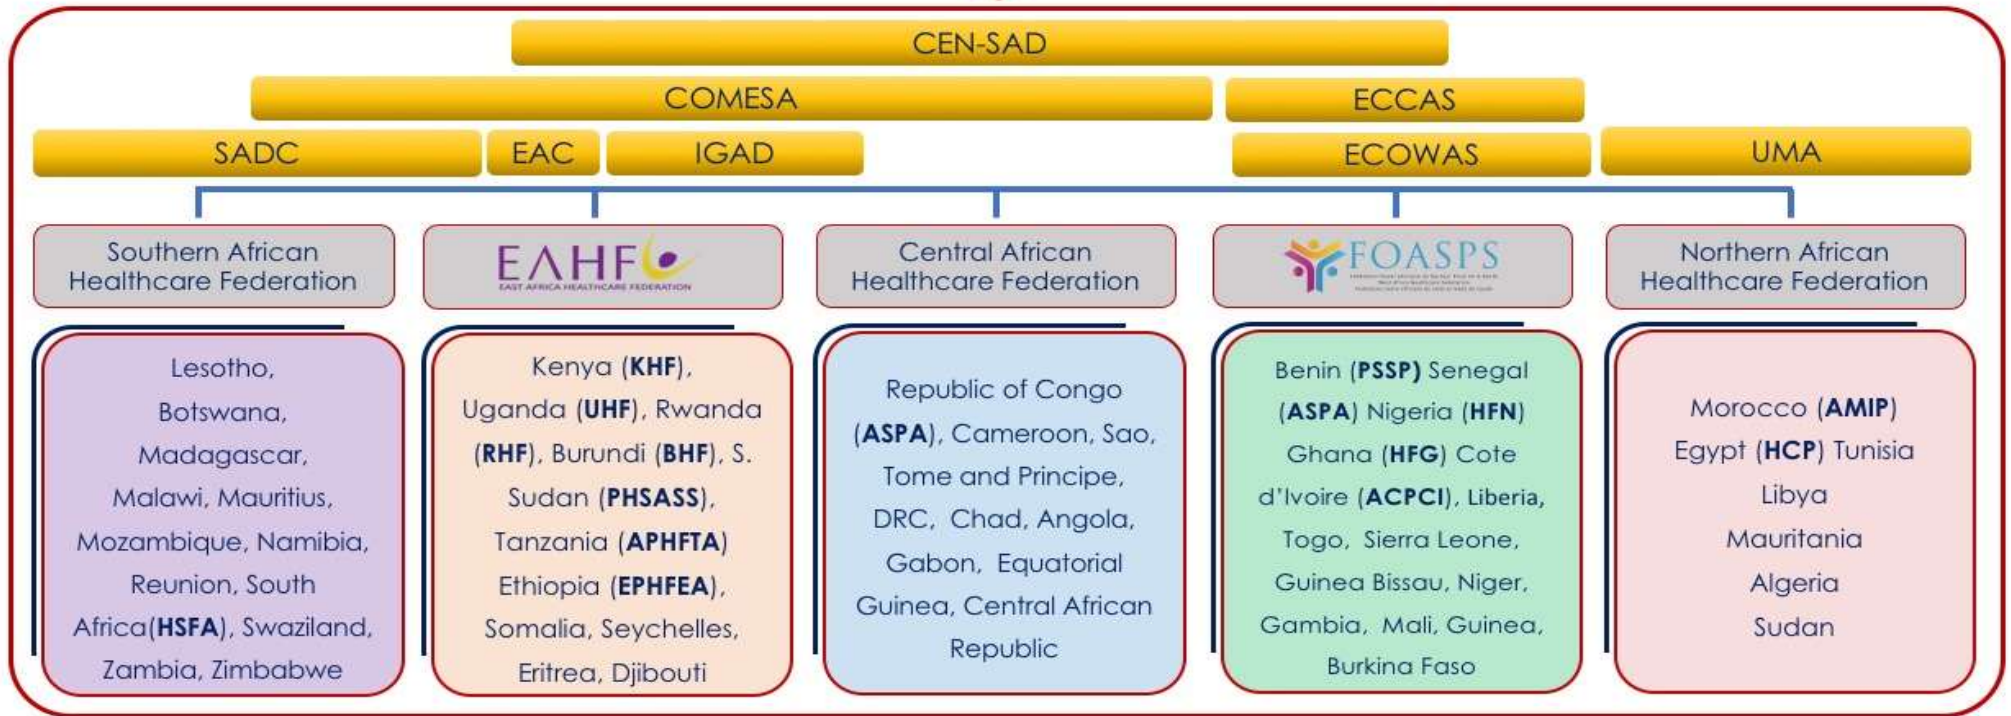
CEN-SAD

COMESA

ECCAS

SADC

EAC

IGAD

ECOWAS

UMA

Southern African Healthcare Federation

EAHF
EAST AFRICA HEALTHCARE FEDERATION

Central African Healthcare Federation

FOASPS
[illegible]

Northern African Healthcare Federation

Lesotho, Botswana, Madagascar, Malawi, Mauritius, Mozambique, Namibia, Reunion, South Africa(**HSFA**), Swaziland, Zambia, Zimbabwe

Kenya (**KHF**), Uganda (**UHF**), Rwanda (**RHF**), Burundi (**BHF**), S. Sudan (**PHSASS**), Tanzania (**APHFTA**) Ethiopia (**EPHFEA**), Somalia, Seychelles, Eritrea, Djibouti

Republic of Congo (**ASPA**), Cameroon, Sao, Tome and Principe, DRC, Chad, Angola, Gabon, Equatorial Guinea, Central African Republic

Benin (**PSSP**) Senegal (**ASPA**) Nigeria (**HFN**) Ghana (**HFG**) Cote d'Ivoire (**ACPCI**), Liberia, Togo, Sierra Leone, Guinea Bissau, Niger, Gambia, Mali, Guinea, Burkina Faso

Morocco (**AMIP**) Egypt (**HCP**) Tunisia Libya Mauritania Algeria Sudan